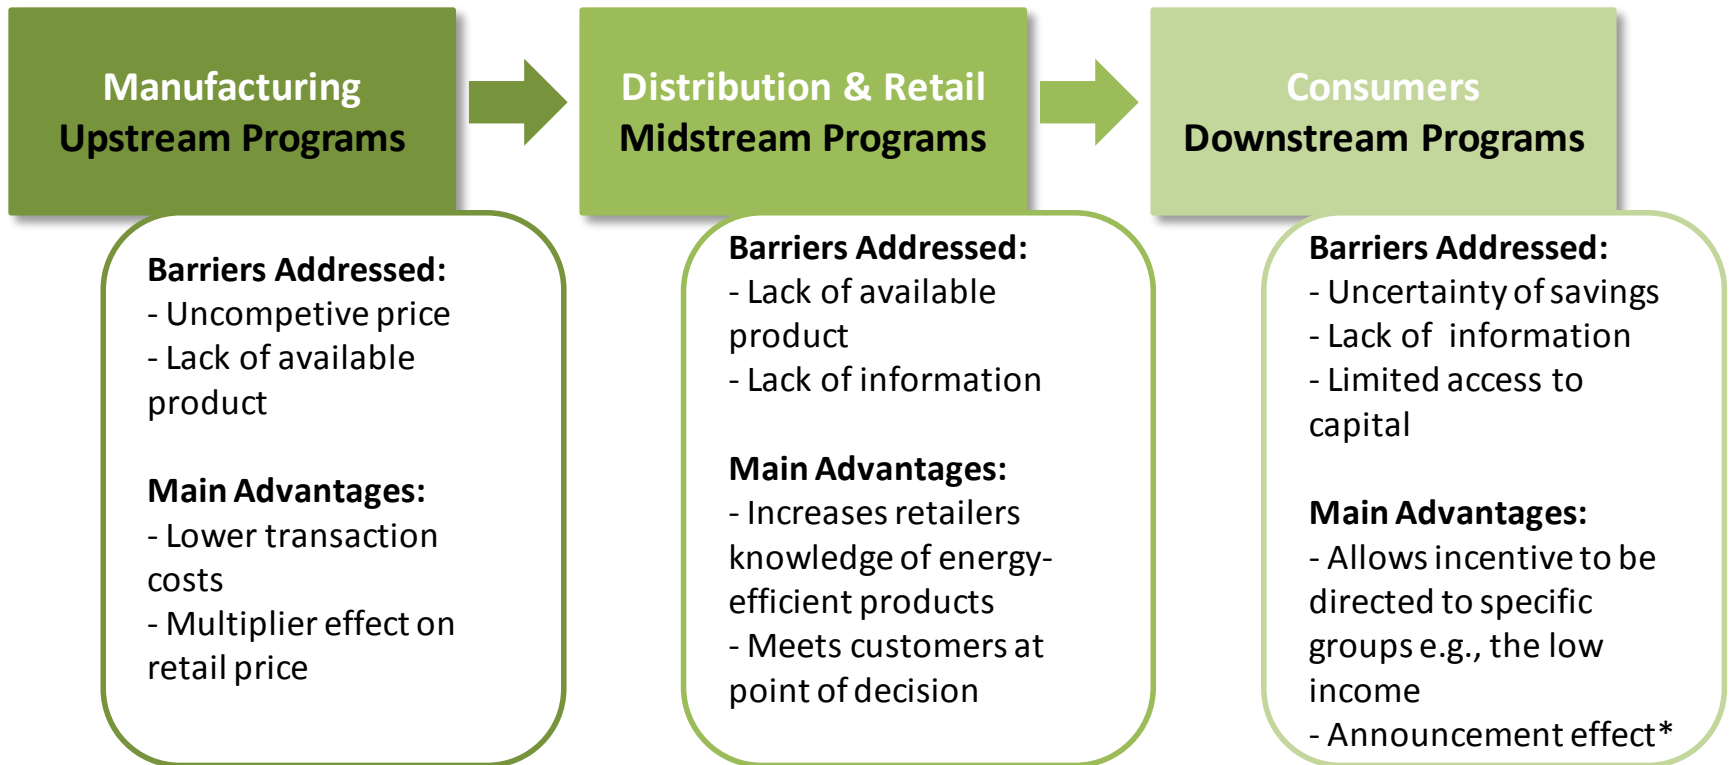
Manufacturing
Upstream Programs

Barriers Addressed:
- Uncompetive price
- Lack of available product

Main Advantages:
- Lower transaction costs
- Multiplier effect on retail price

Distribution & Retail
Midstream Programs

Barriers Addressed:
- Lack of available product
- Lack of information

Main Advantages:
- Increases retailers knowledge of energy-efficient products
- Meets customers at point of decision

Consumers
Downstream Programs

Barriers Addressed:
- Uncertainty of savings
- Lack of information
- Limited access to capital

Main Advantages:
- Allows incentive to be directed to specific groups e.g., the low income
- Announcement effect*